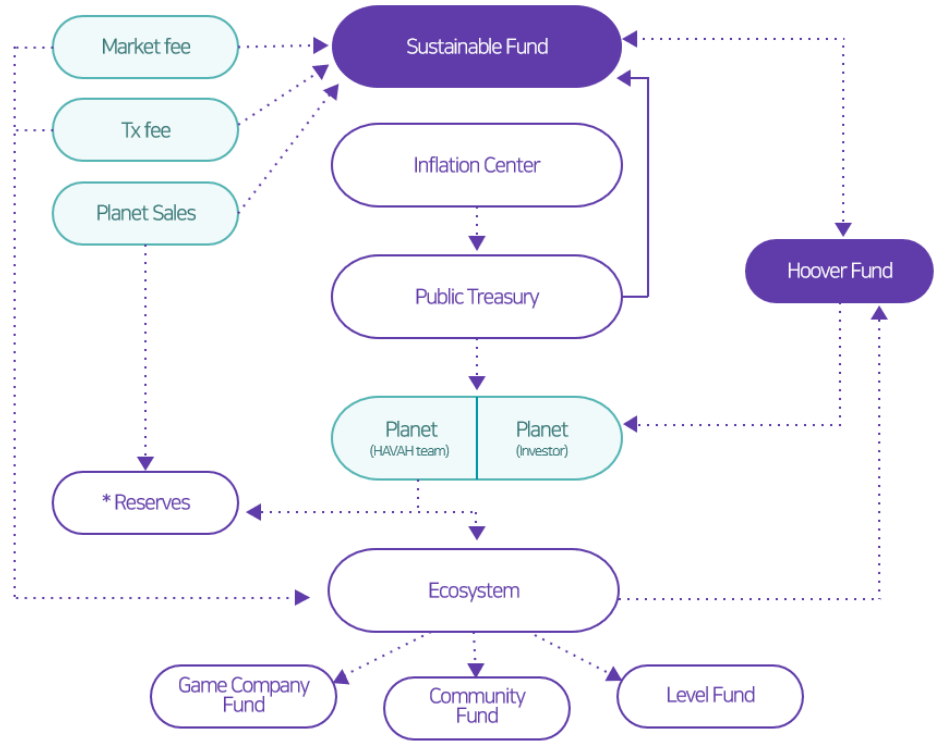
Market fee

Sustainable Fund

Tx fee

Planet Sales

Inflation Center

Public Treasury

Hoover Fund

Planet
(HAVAH team)

Planet
(Investor)

* Reserves

Ecosystem

Game Company Fund

Community Fund

Level Fund